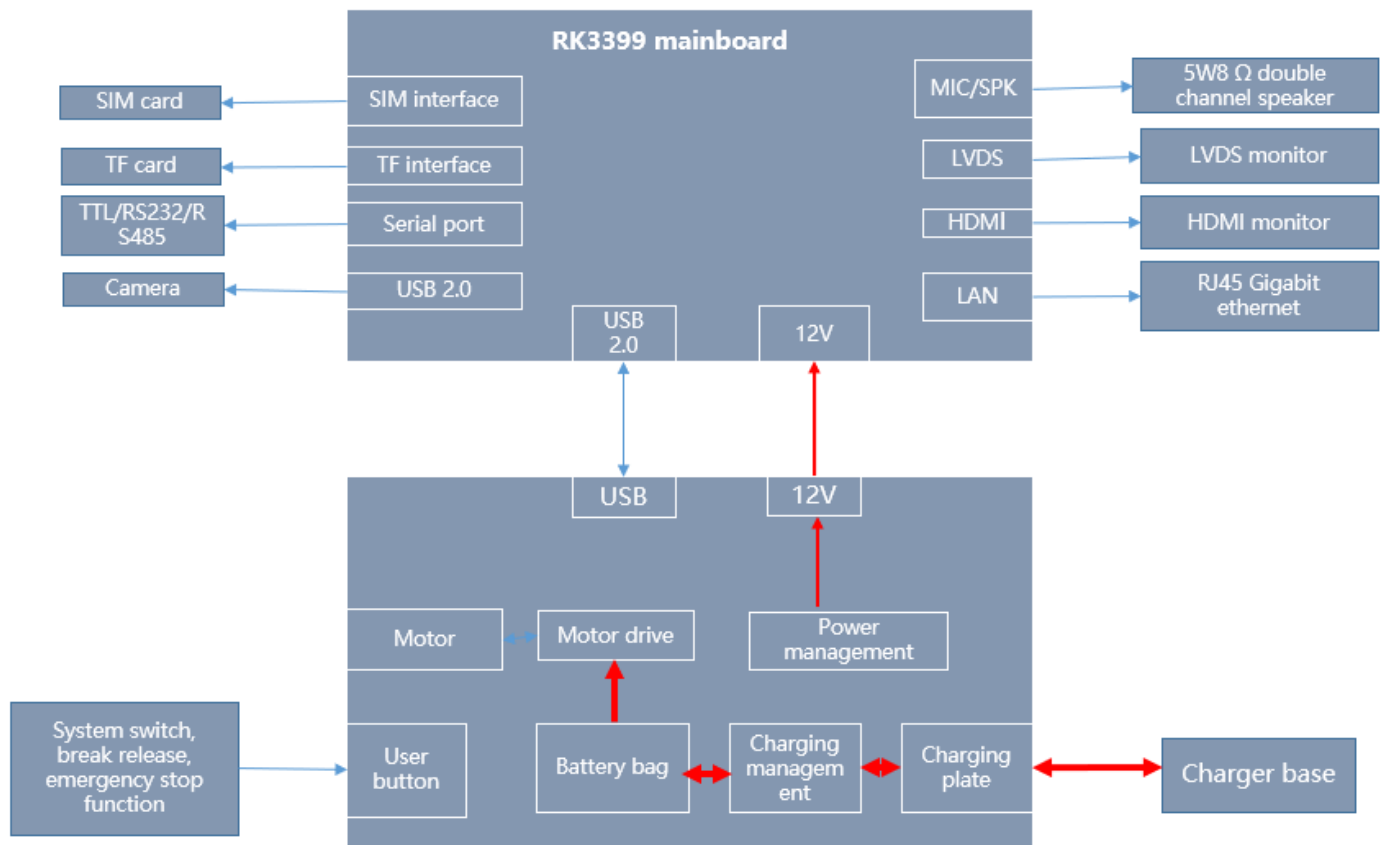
RK3399 mainboard

SIM card

SIM interface

TF card

TF interface

TTL/RS232/RS485

Serial port

Camera

USB 2.0

MIC/SPK

5W8 Ω double channel speaker

LVDS

LVDS monitor

HDMI

HDMI monitor

LAN

RJ45 Gigabit ethernet

USB 2.0

12V

USB

12V

Motor

Motor drive

Power management

System switch, break release, emergency stop function

User button

Battery bag

Charging management

Charging plate

Charger base